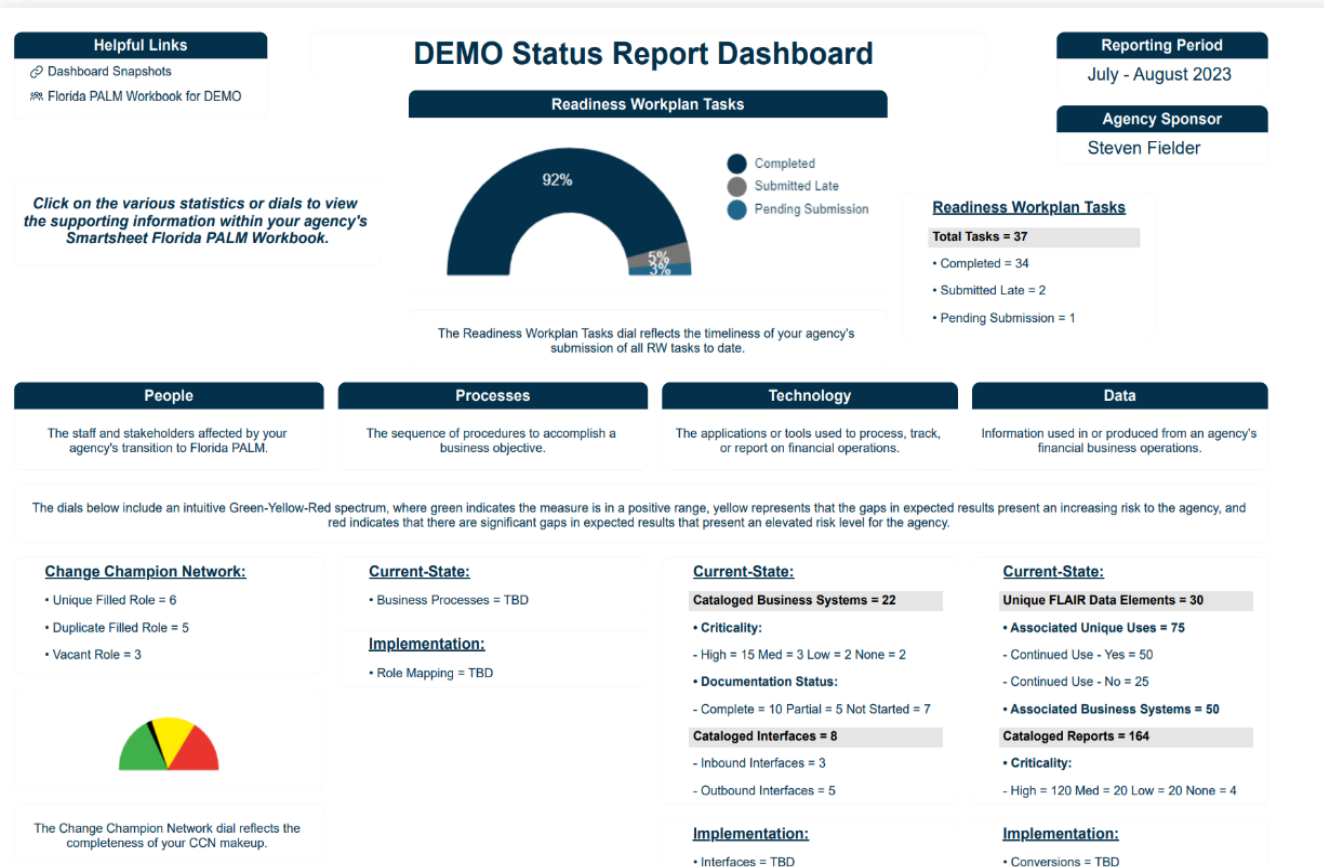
Helpful Links

Dashboard Snapshots

Florida PALM Workbook for DEMO

DEMO Status Report Dashboard

Reporting Period

July - August 2023

Agency Sponsor

Steven Fielder

Readiness Workplan Tasks

Click on the various statistics or dials to view the supporting information within your agency's Smartsheet Florida PALM Workbook.

92%

5%

3%

Completed

Submitted Late

Pending Submission

Readiness Workplan Tasks

Total Tasks = 37

• Completed = 34

• Submitted Late = 2

• Pending Submission = 1

The Readiness Workplan Tasks dial reflects the timeliness of your agency's submission of all RW tasks to date.

People

The staff and stakeholders affected by your agency's transition to Florida PALM.

Processes

The sequence of procedures to accomplish a business objective.

Technology

The applications or tools used to process, track, or report on financial operations.

Data

Information used in or produced from an agency's financial business operations.

The dials below include an intuitive Green-Yellow-Red spectrum, where green indicates the measure is in a positive range, yellow represents that the gaps in expected results present an increasing risk to the agency, and red indicates that there are significant gaps in expected results that present an elevated risk level for the agency.

Change Champion Network:

• Unique Filled Role = 6

• Duplicate Filled Role = 5

• Vacant Role = 3

The Change Champion Network dial reflects the completeness of your CCN makeup.

Current-State:

• Business Processes = TBD

Implementation:

• Role Mapping = TBD

Current-State:

Cataloged Business Systems = 22

• Criticality:

- High = 15 Med = 3 Low = 2 None = 2

• Documentation Status:

- Complete = 10 Partial = 5 Not Started = 7

Cataloged Interfaces = 8

- Inbound Interfaces = 3

- Outbound Interfaces = 5

Implementation:

• Interfaces = TBD

Current-State:

Unique FLAIR Data Elements = 30

• Associated Unique Uses = 75

- Continued Use - Yes = 50

- Continued Use - No = 25

• Associated Business Systems = 50

Cataloged Reports = 164

• Criticality:

- High = 120 Med = 20 Low = 20 None = 4

Implementation:

• Conversions = TBD